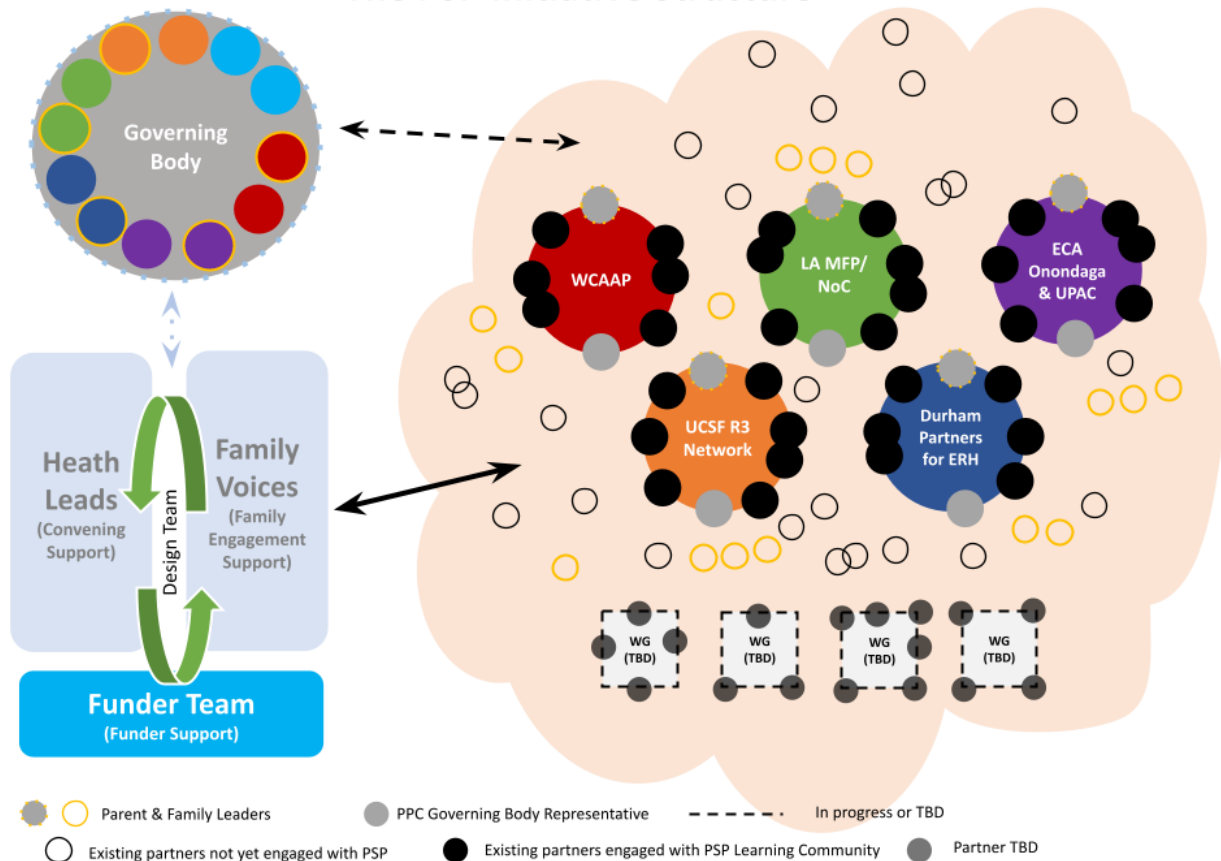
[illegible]

Governing Body

Heath Leads (Convening Support)

Design Team

Family Voices (Family Engagement Support)

Funder Team (Funder Support)

WCAAP

LA MFP/ NoC

ECA Onondaga & UPAC

UCSF R3 Network

Durham Partners for ERH

WG (TBD)

WG (TBD)

WG (TBD)

WG (TBD)

Parent & Family Leaders

PPC Governing Body Representative

In progress or TBD

Existing partners not yet engaged with PSP

Existing partners engaged with PSP Learning Community

Partner TBD